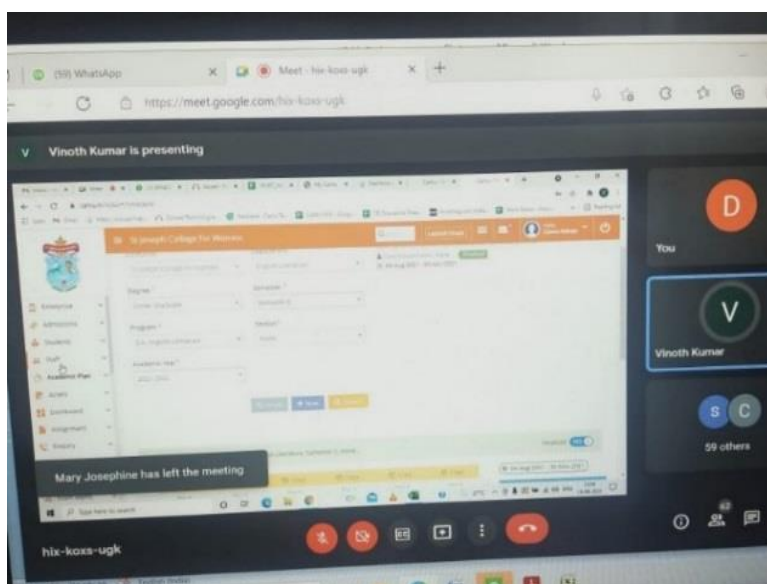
(59) WhatsApp

Meet - hix-koxs-ugk

https://meet.google.com/hix-koxs-ugk

V Vinoth Kumar is presenting

St Joseph College for Women

Degree

Semester

Program

Medium

Academic Year

Enterprise

Admissions

Students

Staff

Academic Plan

Exams

Enrollment

Assignment

Reports

D

You

V

Vinoth Kumar

S C

59 others

Mary Josephine has left the meeting

Type here to search

hix-koxs-ugk